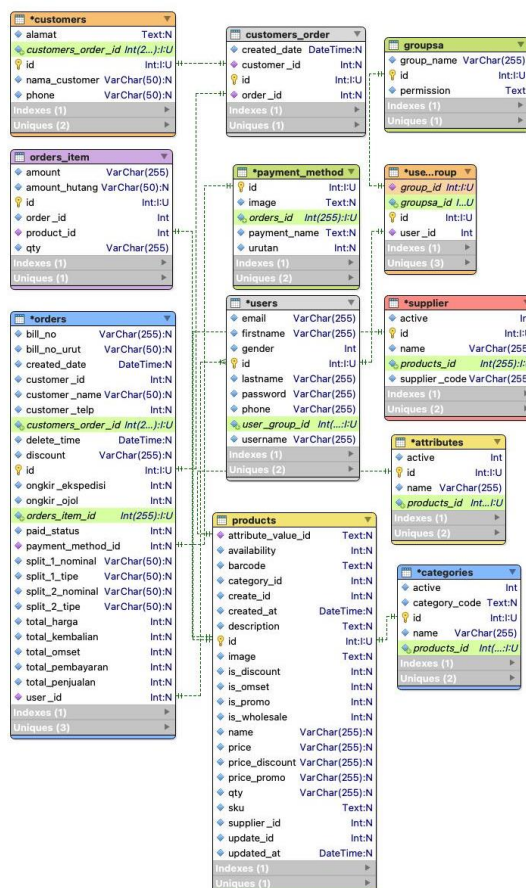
*customers
alamat Text:N
customers_order_id Int(2...):I:U
id Int:I:U
nama_customer VarChar(50):N
phone VarChar(50):N
Indexes (1)
Uniques (2)

customers_order
created_date DateTime:N
customer_id Int:N
id Int:I:U
order_id Int:N
Indexes (1)
Uniques (1)

groupsa
group_name VarChar(255)
id Int:I:U
permission Text
Indexes (1)
Uniques (1)

orders_item
amount VarChar(255)
amount_hutang VarChar(50):N
id Int:I:U
order_id Int
product_id Int
qty VarChar(255)
Indexes (1)
Uniques (1)

*payment_method
id Int:I:U
image Text:N
orders_id Int(255):I:U
payment_name Text:N
urutan Int:N
Indexes (1)
Uniques (2)

*use...roup
group_id Int:I:U
groupsa_id I...U
id Int:I:U
user_id Int
Indexes (1)
Uniques (3)

*users
email VarChar(255)
firstname VarChar(255)
gender Int
id Int:I:U
lastname VarChar(255)
password VarChar(255)
phone VarChar(255)
user_group_id Int(...:I:U
username VarChar(255)
Indexes (1)
Uniques (2)

*supplier
active In
id Int:I:
name VarChar(255
products_id Int(255):I:
supplier_code VarChar(255
Indexes (1)
Uniques (2)

*orders
bill_no VarChar(255):N
bill_no_urut VarChar(50):N
created_date DateTime:N
customer_id Int:N
customer_name VarChar(50):N
customer_telp VarChar(50):N
customers_order_id Int(2...):I:U
delete_time DateTime:N
discount VarChar(255):N
id Int:I:U
ongkir_ekspedisi Int:N
ongkir_ojol Int:N
orders_item_id Int(255):I:U
paid_status Int:N
payment_method_id Int:N
split_1_nominal VarChar(50):N
split_1_tipe VarChar(50):N
split_2_nominal VarChar(50):N
split_2_tipe VarChar(50):N
total_harga Int:N
total_kembalian Int:N
total_omset Int:N
total_pembayaran Int:N
total_penjualan Int:N
user_id Int:N
Indexes (1)
Uniques (3)

*attributes
active Int
id Int:I:U
name VarChar(255)
products_id Int...I:U
Indexes (1)
Uniques (2)

products
attribute_value_id Text:N
availability Int:N
barcode Text:N
category_id Int:N
create_id Int:N
created_at DateTime:N
description Text:N
id Int:I:U
image Text:N
is_discount Int:N
is_omset Int:N
is_promo Int:N
is_wholesale Int:N
name VarChar(255):N
price VarChar(255):N
price_discount VarChar(255):N
price_promo VarChar(255):N
qty VarChar(255):N
sku Text:N
supplier_id Int:N
update_id Int:N
updated_at DateTime:N
Indexes (1)
Uniques (1)

*categories
active Int
category_code Text:N
id Int:I:U
name VarChar(255)
products_id Int(...:I:U
Indexes (1)
Uniques (2)